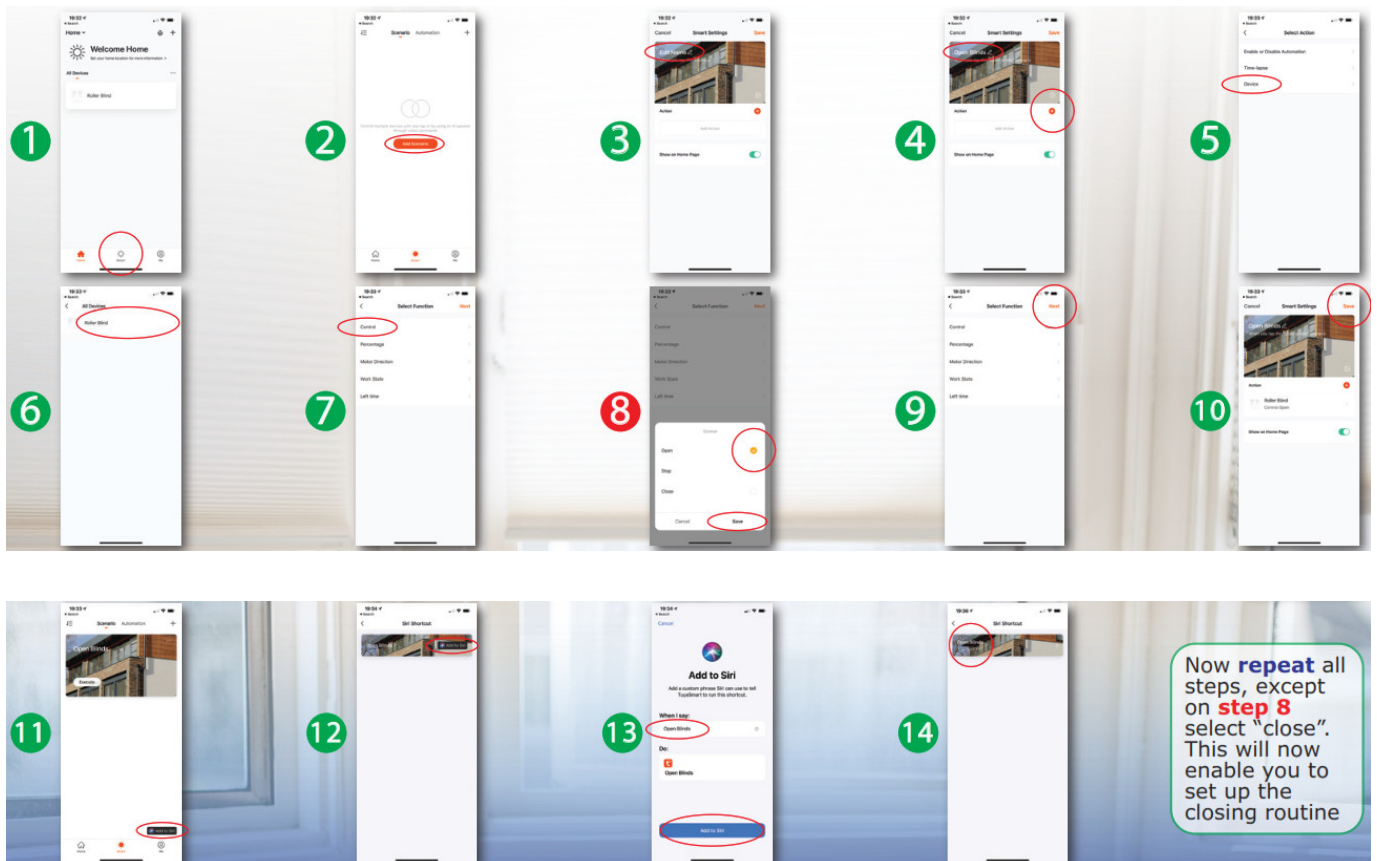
1

Home

Welcome Home

Set your home location for more information >

All Devices

Roller Blind

Home Smart Me

2

Scenario Automation

Add Scenario

Home Smart Me

3

Cancel Smart Settings Save

Edit Name

Action

Add Action

Show on Home Page

4

Cancel Smart Settings Save

Open Blinds

Action

Add Action

Show on Home Page

5

Select Action

Enable or Disable Automation

Time-lapse

Device

6

All Devices

Roller Blind

7

Select Function Next

Control

Percentage

Motor Direction

Work State

Left time

8

Select Function Next

Control

Percentage

Motor Direction

Work State

Left time

Control

Open

Stop

Close

Cancel Save

9

Select Function Next

Control

Percentage

Motor Direction

Work State

Left time

10

Cancel Smart Settings Save

Open Blinds

Action

Roller Blind

Control:Open

Show on Home Page

11

Scenario Automation

Open Blinds

Execute

Add to Siri

Home Smart Me

12

Siri Shortcut

Add to Siri

13

Cancel

Add to Siri

Add a custom phrase Siri can use to tell TuyaSmart to run this shortcut.

When I say:

Open Blinds

Do:

Open Blinds

Add to Siri

14

Siri Shortcut

Open Blinds

Now **repeat** all steps, except on **step 8** select "close". This will now enable you to set up the closing routine